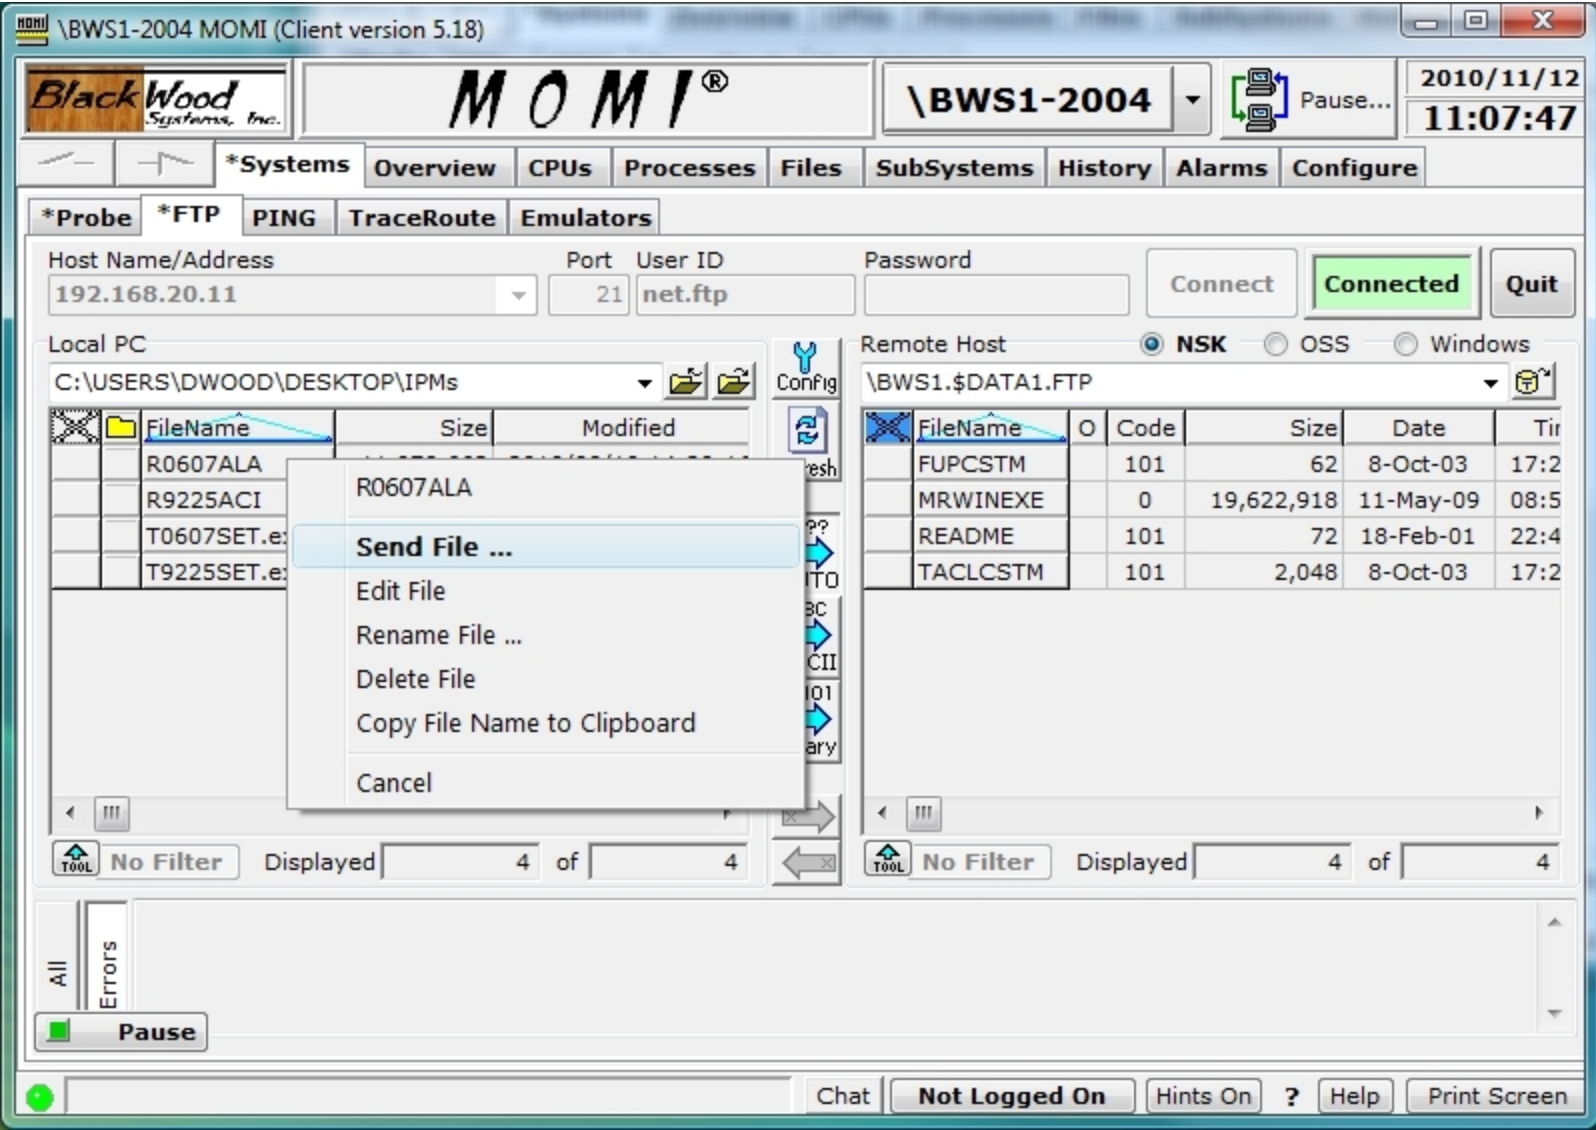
\BWS1-2004 MOMI (Client version 5.18)

Black Wood Systems, Inc.

M O M I®

\BWS1-2004

Pause...

2010/11/12
11:07:47

*Systems | Overview | CPUs | Processes | Files | SubSystems | History | Alarms | Configure

*Probe | *FTP | PING | TraceRoute | Emulators

Host Name/Address: 192.168.20.11
Port: 21
User ID: net.ftp
Password

Connect | Connected | Quit

Local PC
C:\USERS\DWOOD\DESKTOP\IPMs

Config

Remote Host ◉ NSK ○ OSS ○ Windows
\BWS1.$DATA1.FTP

| | | FileName | Size | Modified |
|---|---|---|---|---|
| | | R0607ALA | | |
| | | R9225ACI | | |
| | | T0607SET.e: | | |
| | | T9225SET.e: | | |

R0607ALA
Send File ...
Edit File
Rename File ...
Delete File
Copy File Name to Clipboard
Cancel

| | FileName | O | Code | Size | Date | Ti |
|---|---|---|---|---|---|---|
| | FUPCSTM | | 101 | 62 | 8-Oct-03 | 17:2 |
| | MRWINEXE | | 0 | 19,622,918 | 11-May-09 | 08:5 |
| | README | | 101 | 72 | 18-Feb-01 | 22:4 |
| | TACLCSTM | | 101 | 2,048 | 8-Oct-03 | 17:2 |

TOOL No Filter Displayed 4 of 4

TOOL No Filter Displayed 4 of 4

All
Errors
Pause

Chat | Not Logged On | Hints On | ? | Help | Print Screen